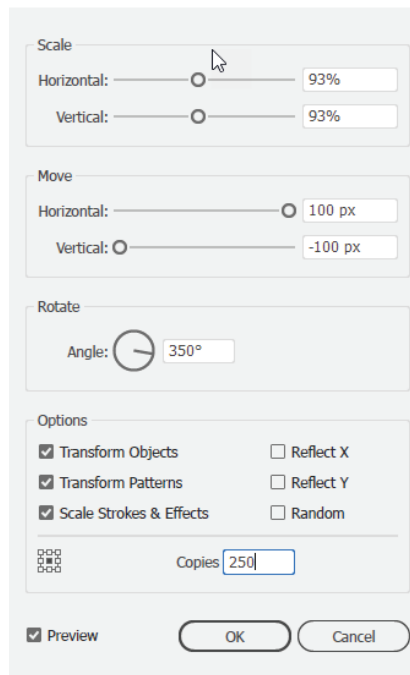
Scale

Horizontal: 93%

Vertical: 93%

Move

Horizontal: 100 px

Vertical: -100 px

Rotate

Angle: 350°

Options

Transform Objects

Reflect X

Transform Patterns

Reflect Y

Scale Strokes & Effects

Random

Copies 250

Preview

OK

Cancel